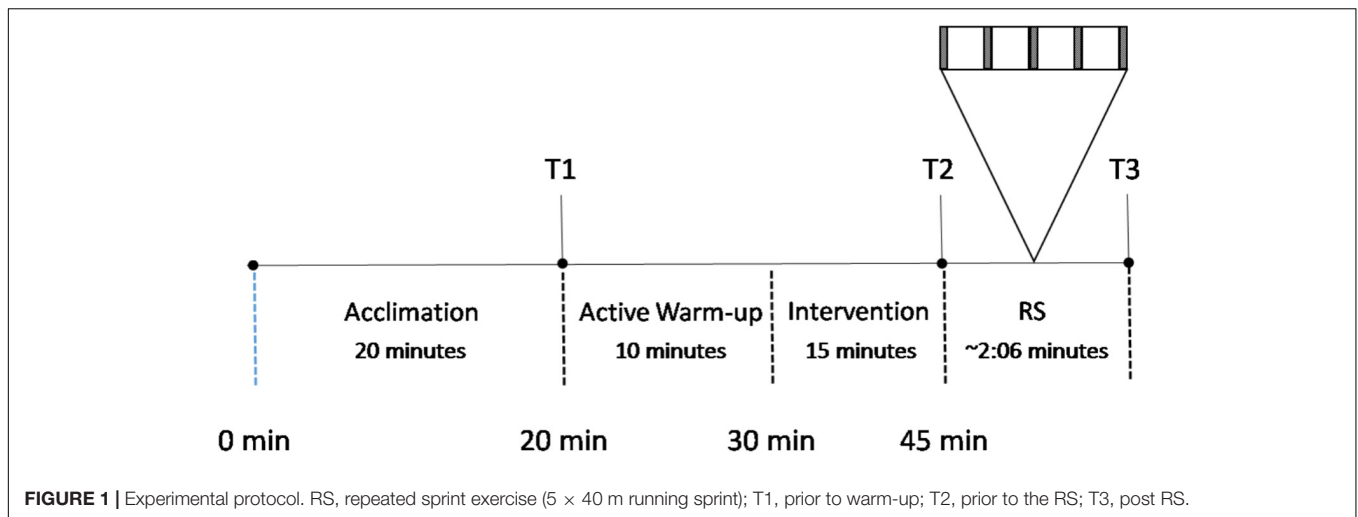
T1

T2

T3

Acclimation
20 minutes

Active Warm-up
10 minutes

Intervention
15 minutes

RS
~2:06 minutes

0 min

20 min

30 min

45 min

**FIGURE 1 |** Experimental protocol. RS, repeated sprint exercise (5 × 40 m running sprint); T1, prior to warm-up; T2, prior to the RS; T3, post RS.